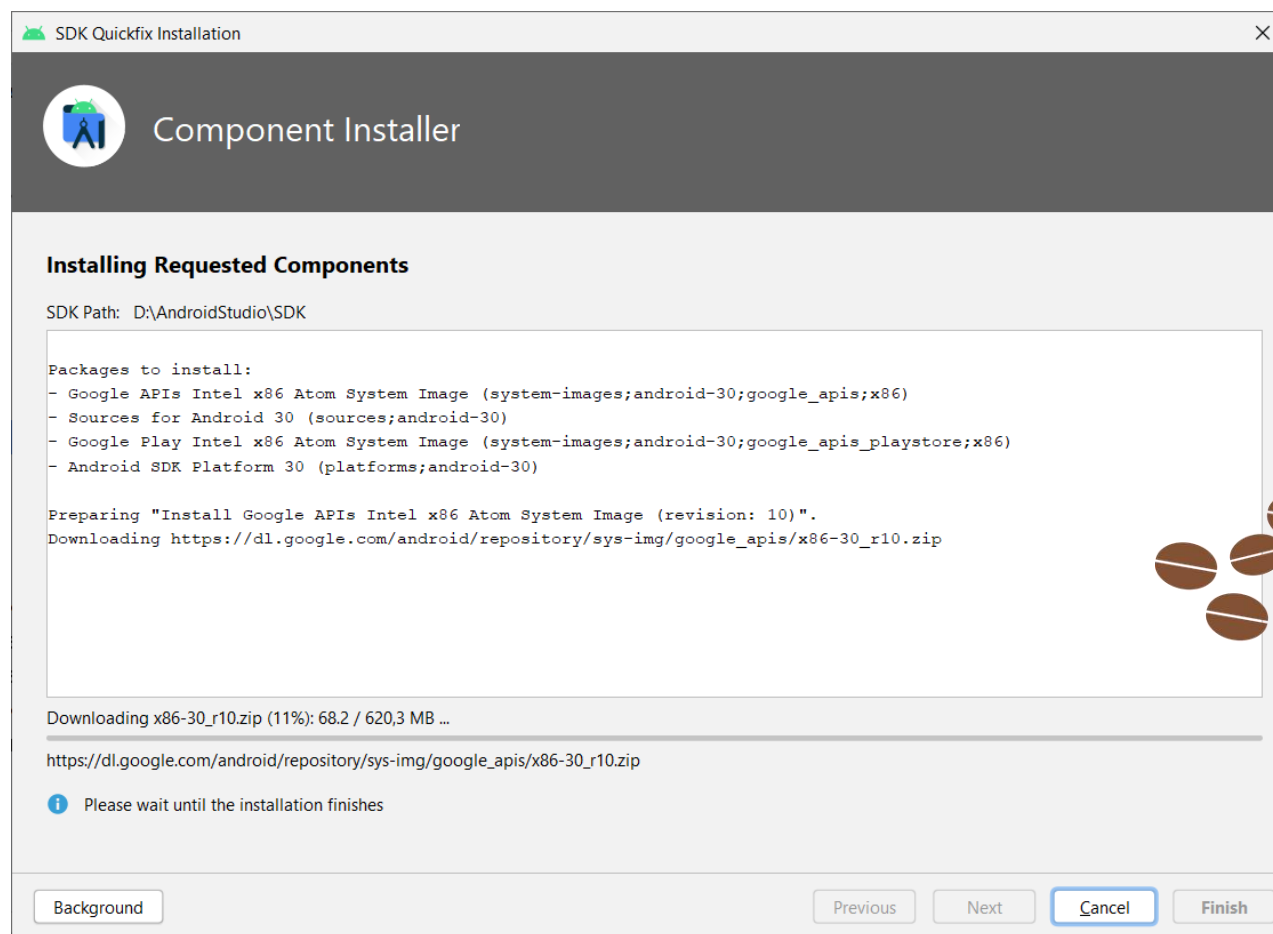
SDK Quickfix Installation

Component Installer

Installing Requested Components

SDK Path: D:\AndroidStudio\SDK

Packages to install:
- Google APIs Intel x86 Atom System Image (system-images;android-30;google_apis;x86)
- Sources for Android 30 (sources;android-30)
- Google Play Intel x86 Atom System Image (system-images;android-30;google_apis_playstore;x86)
- Android SDK Platform 30 (platforms;android-30)

Preparing "Install Google APIs Intel x86 Atom System Image (revision: 10)".
Downloading https://dl.google.com/android/repository/sys-img/google_apis/x86-30_r10.zip

Downloading x86-30_r10.zip (11%): 68.2 / 620,3 MB ...

https://dl.google.com/android/repository/sys-img/google_apis/x86-30_r10.zip

Please wait until the installation finishes

Background

Previous

Next

Cancel

Finish